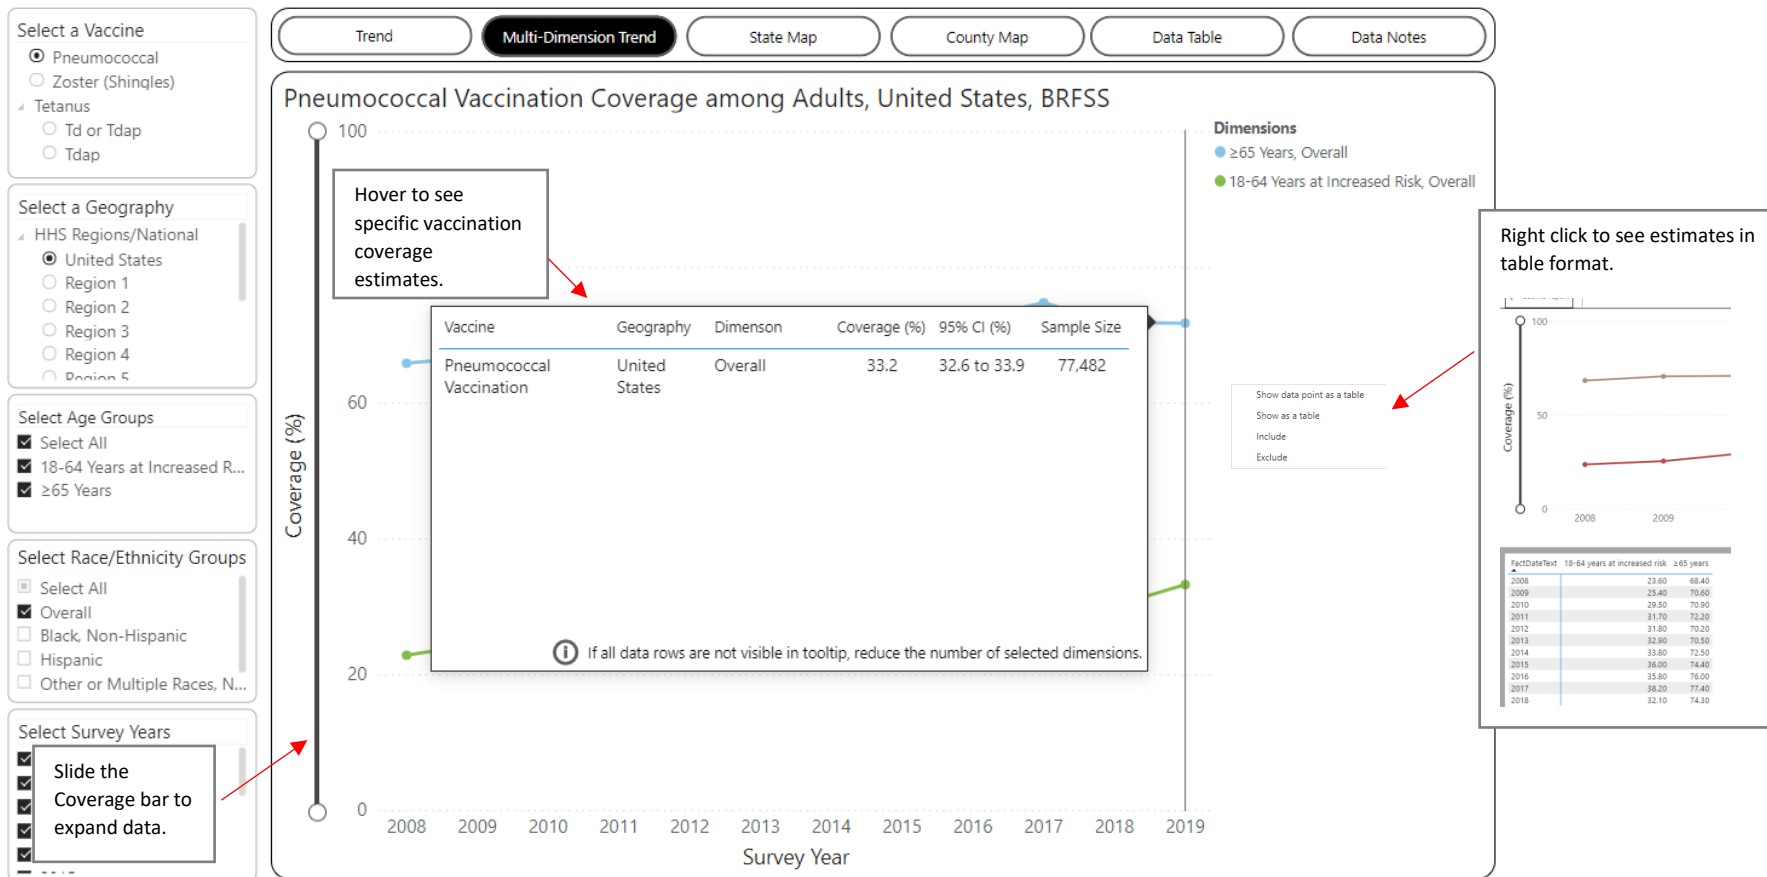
Select a Vaccine
Pneumococcal
Zoster (Shingles)
Tetanus
Td or Tdap
Tdap

Select a Geography
HHS Regions/National
United States
Region 1
Region 2
Region 3
Region 4
Region 5

Select Age Groups
Select All
18-64 Years at Increased R...
≥65 Years

Select Race/Ethnicity Groups
Select All
Overall
Black, Non-Hispanic
Hispanic
Other or Multiple Races, N...

Select Survey Years

Slide the Coverage bar to expand data.

Trend | Multi-Dimension Trend | State Map | County Map | Data Table | Data Notes

Pneumococcal Vaccination Coverage among Adults, United States, BRFSS

Hover to see specific vaccination coverage estimates.

Dimensions
≥65 Years, Overall
18-64 Years at Increased Risk, Overall

| Vaccine | Geography | Dimenson | Coverage (%) | 95% CI (%) | Sample Size |
|---|---|---|---|---|---|
| Pneumococcal Vaccination | United States | Overall | 33.2 | 32.6 to 33.9 | 77,482 |

If all data rows are not visible in tooltip, reduce the number of selected dimensions.

Coverage (%)
100
60
40
20
0
2008 2009 2010 2011 2012 2013 2014 2015 2016 2017 2018 2019
Survey Year

Show data point as a table
Show as a table
Include
Exclude

Right click to see estimates in table format.

100
50
0
Coverage (%)
2008
2009

| FactDateText | 18-64 years at increased risk | ≥65 years |
|---|---|---|
| 2008 | 23.60 | 68.40 |
| 2009 | 25.40 | 70.60 |
| 2010 | 29.50 | 70.90 |
| 2011 | 31.70 | 72.20 |
| 2012 | 31.80 | 70.20 |
| 2013 | 32.90 | 70.50 |
| 2014 | 33.80 | 72.50 |
| 2015 | 36.00 | 74.40 |
| 2016 | 35.80 | 76.00 |
| 2017 | 38.20 | 77.40 |
| 2018 | 32.10 | 74.30 |